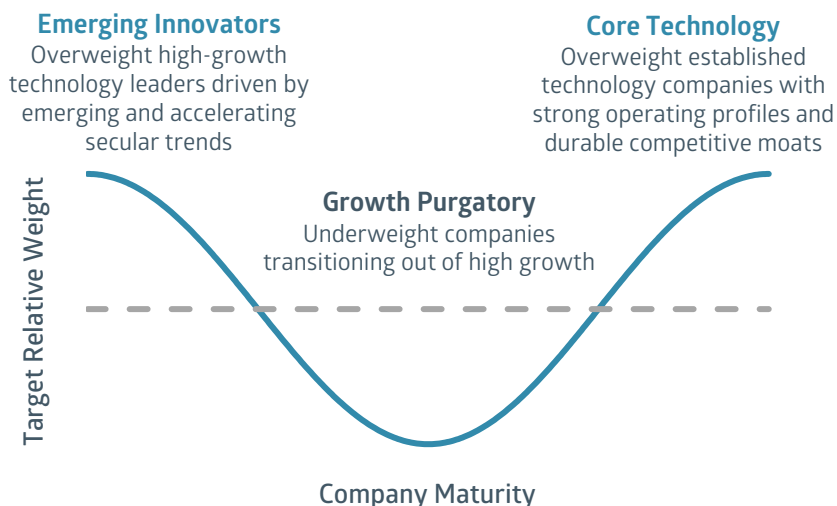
Emerging Innovators
Overweight high-growth technology leaders driven by emerging and accelerating secular trends

Core Technology
Overweight established technology companies with strong operating profiles and durable competitive moats

Growth Purgatory
Underweight companies transitioning out of high growth

Target Relative Weight

Company Maturity